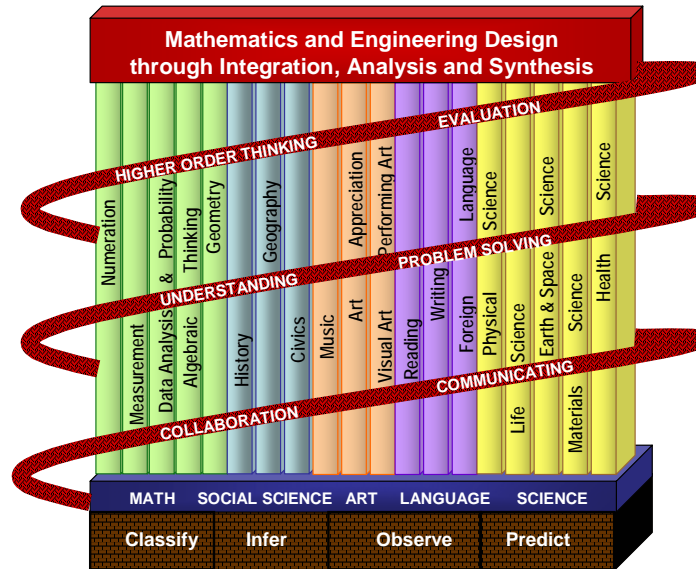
Mathematics and Engineering Design through Integration, Analysis and Synthesis

HIGHER ORDER THINKING
EVALUATION

Numeration
Measurement
Data Analysis & Probability
Algebraic Thinking
Geometry
History
Geography
Civics
Music
Art Appreciation
Visual Art
Performing Art
Reading
Writing
Foreign Language
Physical Science
Life Science
Earth & Space Science
Materials Science
Health Science

UNDERSTANDING
PROBLEM SOLVING
COLLABORATION
COMMUNICATING

MATH
SOCIAL SCIENCE
ART
LANGUAGE
SCIENCE

Classify
Infer
Observe
Predict